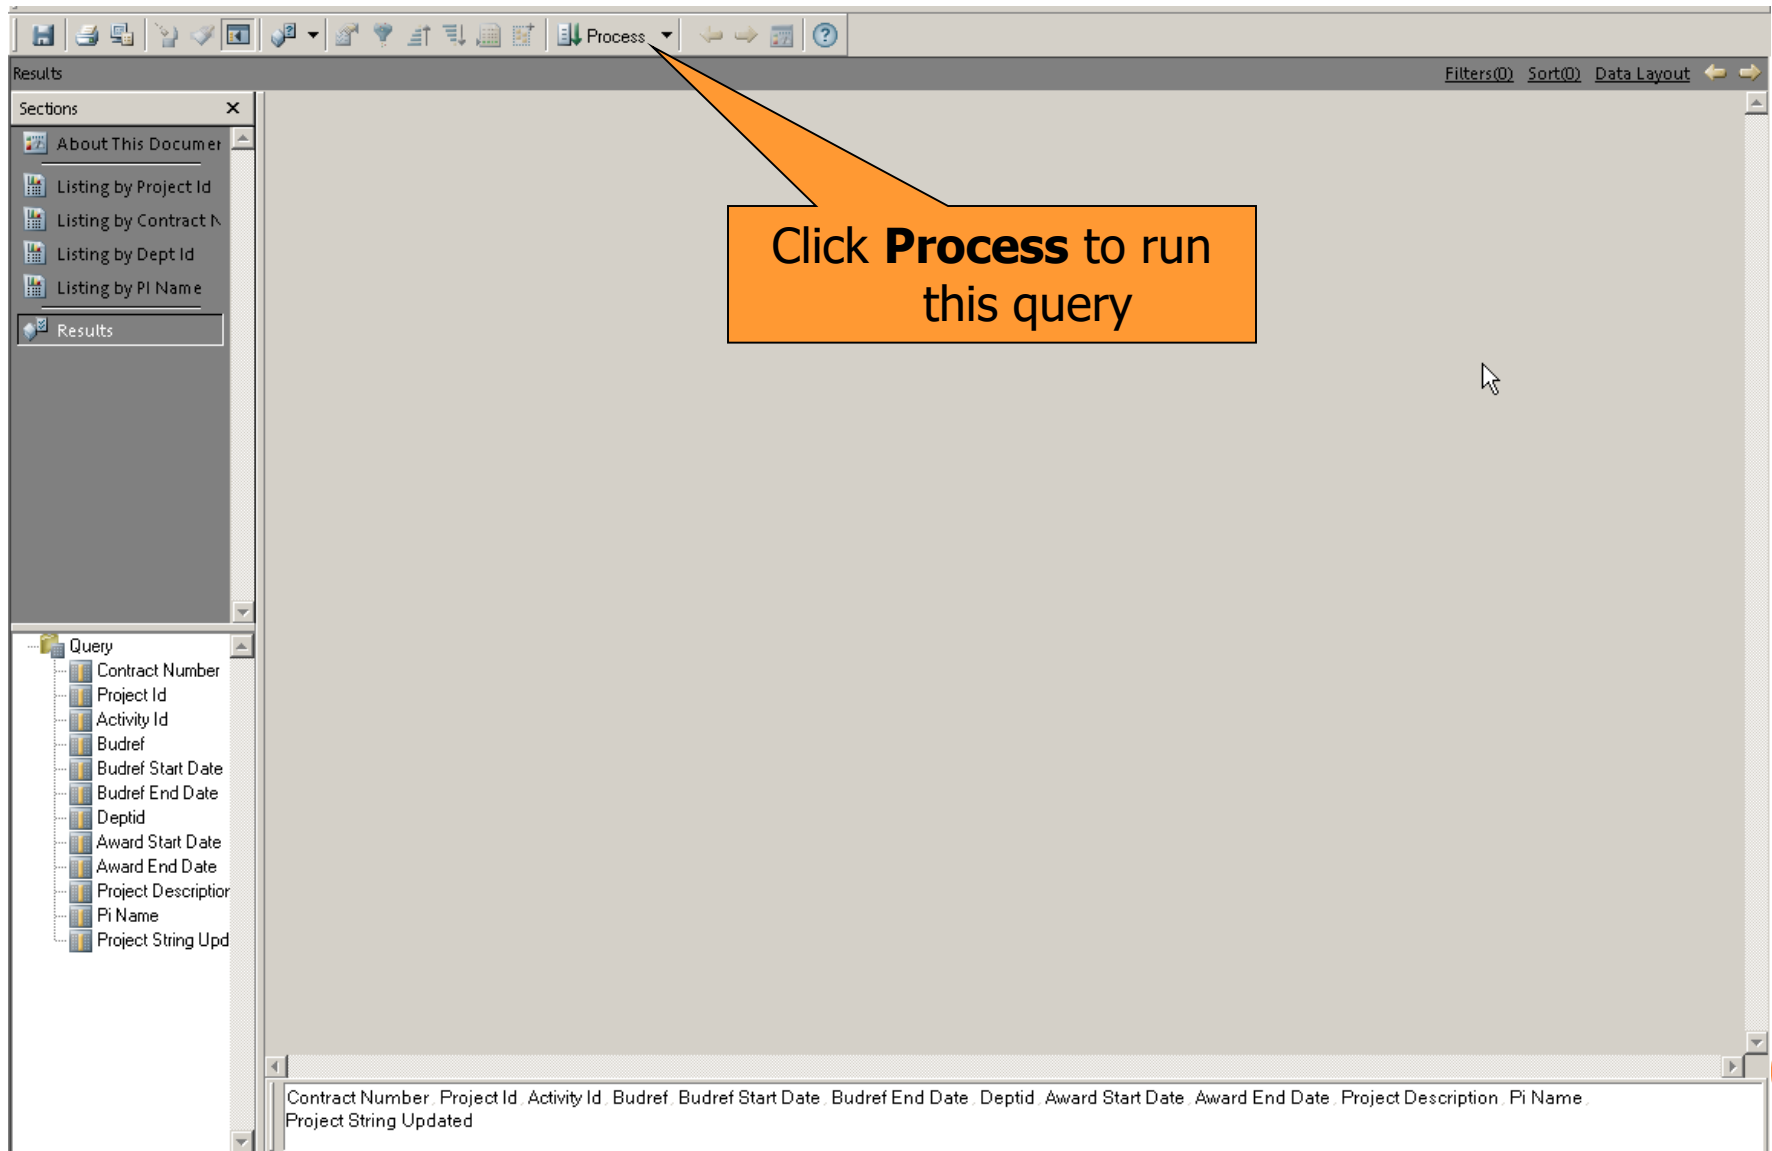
Process

Results

Filters(0) Sort(0) Data Layout

Sections

About This Documer

Listing by Project Id

Listing by Contract N

Listing by Dept Id

Listing by PI Name

Results

Click **Process** to run this query

Query

Contract Number

Project Id

Activity Id

Budref

Budref Start Date

Budref End Date

Deptid

Award Start Date

Award End Date

Project Descriptior

Pi Name

Project String Upd

Contract Number Project Id Activity Id Budref Budref Start Date Budref End Date Deptid Award Start Date Award End Date Project Description Pi Name Project String Updated